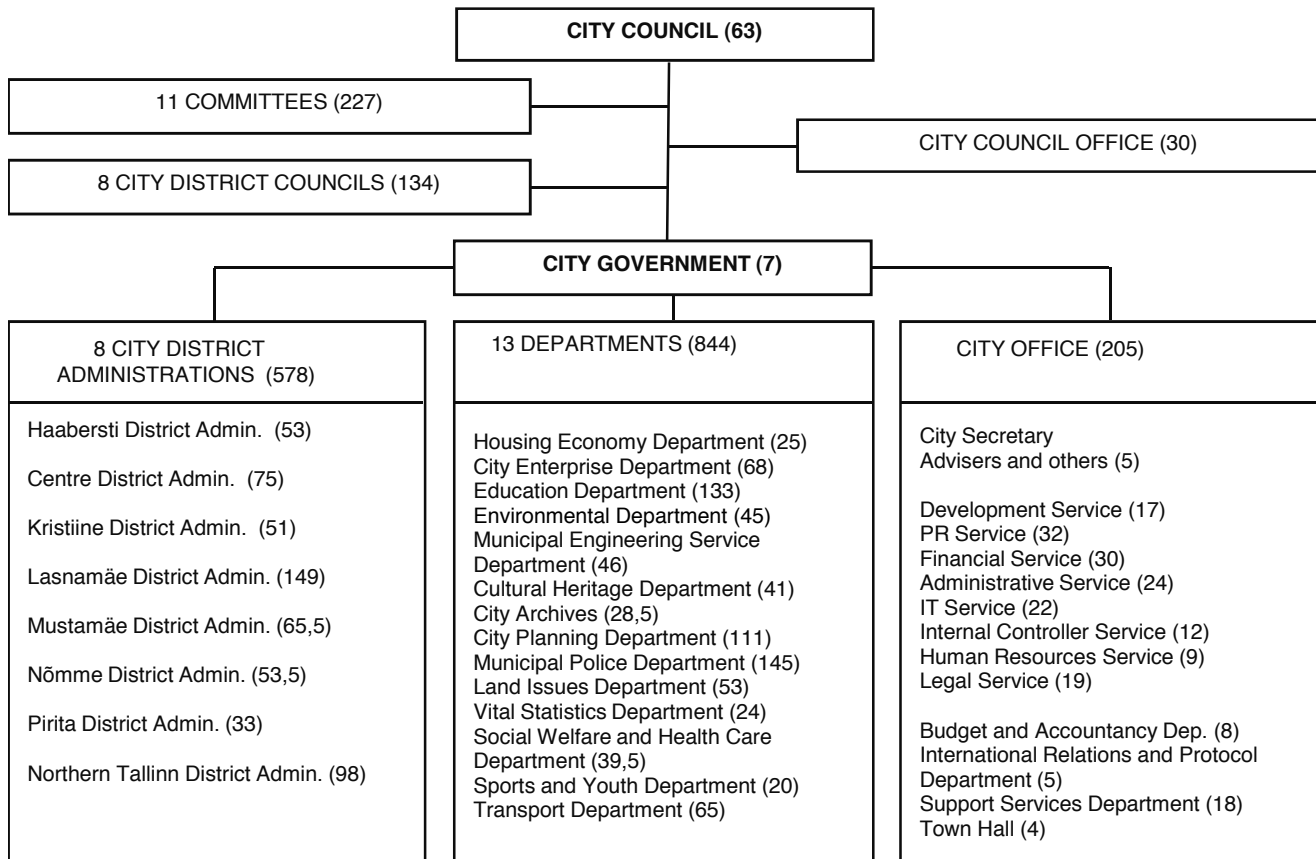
CITY COUNCIL (63)

11 COMMITTEES (227)

CITY COUNCIL OFFICE (30)

8 CITY DISTRICT COUNCILS (134)

CITY GOVERNMENT (7)

8 CITY DISTRICT ADMINISTRATIONS (578)

Haabersti District Admin. (53)

Centre District Admin. (75)

Kristiine District Admin. (51)

Lasnamäe District Admin. (149)

Mustamäe District Admin. (65,5)

Nõmme District Admin. (53,5)

Pirita District Admin. (33)

Northern Tallinn District Admin. (98)

13 DEPARTMENTS (844)

Housing Economy Department (25)
City Enterprise Department (68)
Education Department (133)
Environmental Department (45)
Municipal Engineering Service Department (46)
Cultural Heritage Department (41)
City Archives (28,5)
City Planning Department (111)
Municipal Police Department (145)
Land Issues Department (53)
Vital Statistics Department (24)
Social Welfare and Health Care Department (39,5)
Sports and Youth Department (20)
Transport Department (65)

CITY OFFICE (205)

City Secretary
Advisers and others (5)

Development Service (17)
PR Service (32)
Financial Service (30)
Administrative Service (24)
IT Service (22)
Internal Controller Service (12)
Human Resources Service (9)
Legal Service (19)

Budget and Accountancy Dep. (8)
International Relations and Protocol Department (5)
Support Services Department (18)
Town Hall (4)